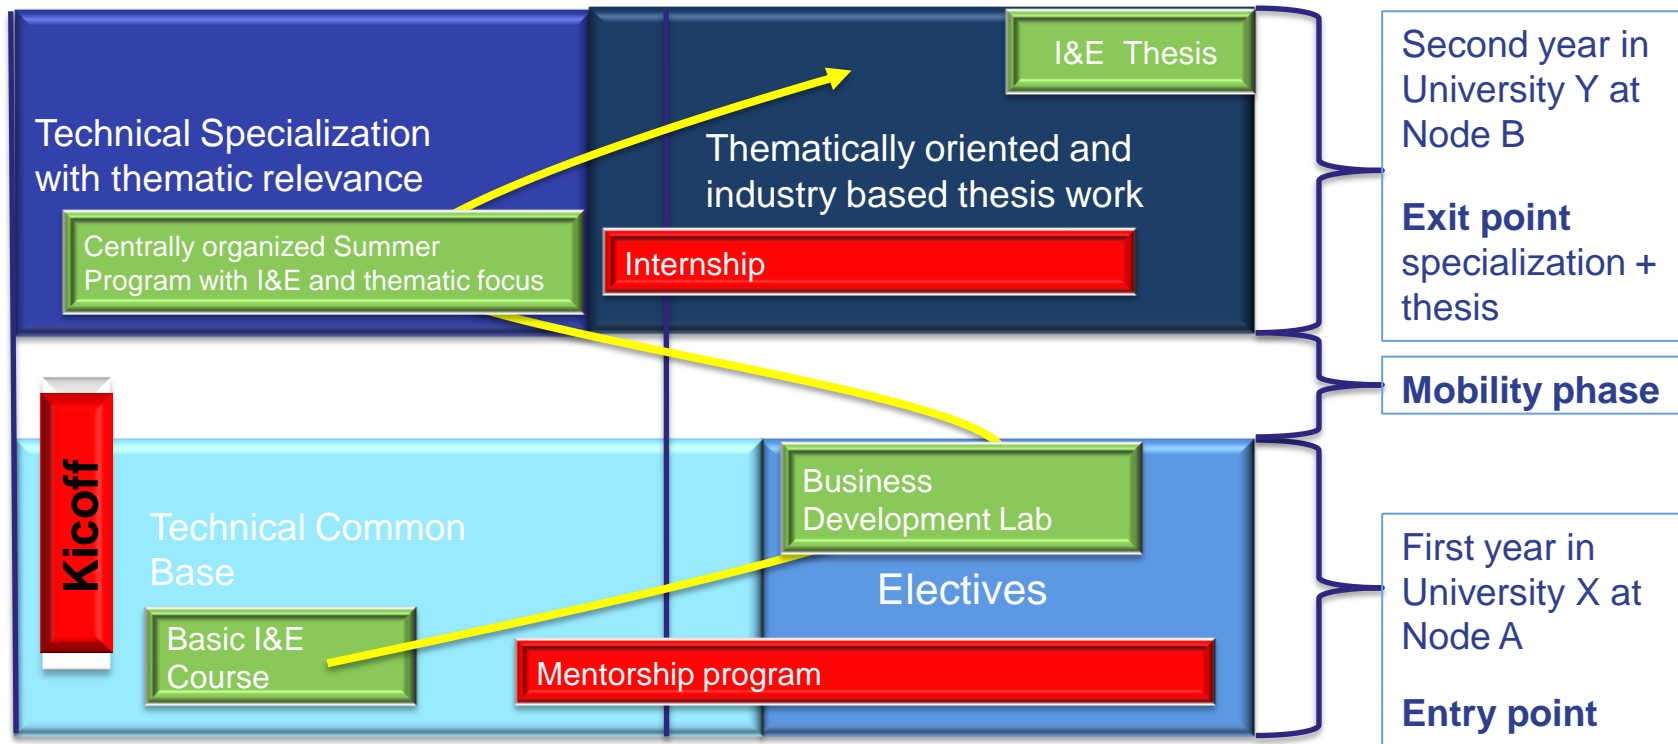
I&E Thesis

Technical Specialization with thematic relevance

Thematically oriented and industry based thesis work

Centrally organized Summer Program with I&E and thematic focus

Internship

Second year in University Y at Node B

Exit point specialization + thesis

Mobility phase

Kicoff

Technical Common Base

Business Development Lab

Electives

Basic I&E Course

Mentorship program

First year in University X at Node A

Entry point